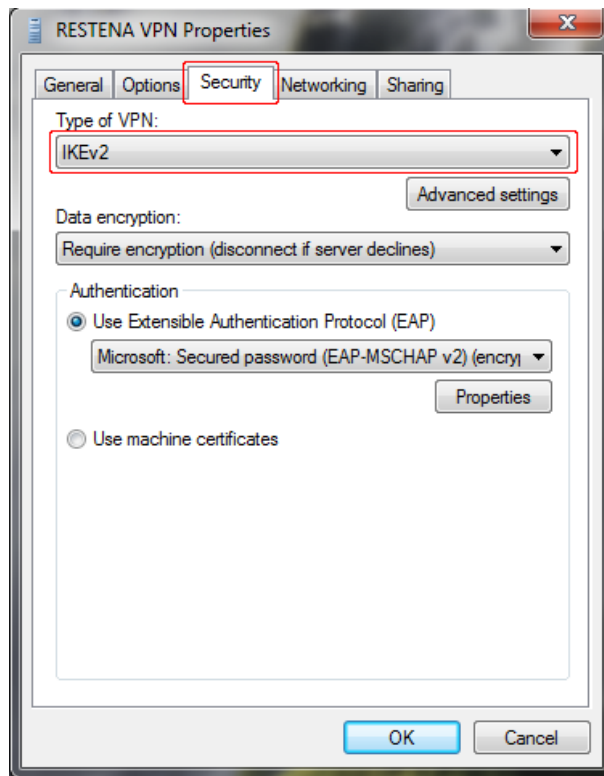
RESTENA VPN Properties

General | Options | Security | Networking | Sharing

Type of VPN:

IKEv2

Advanced settings

Data encryption:

Require encryption (disconnect if server declines)

Authentication

Use Extensible Authentication Protocol (EAP)

Microsoft: Secured password (EAP-MSCHAP v2) (encry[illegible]

Properties

Use machine certificates

OK

Cancel